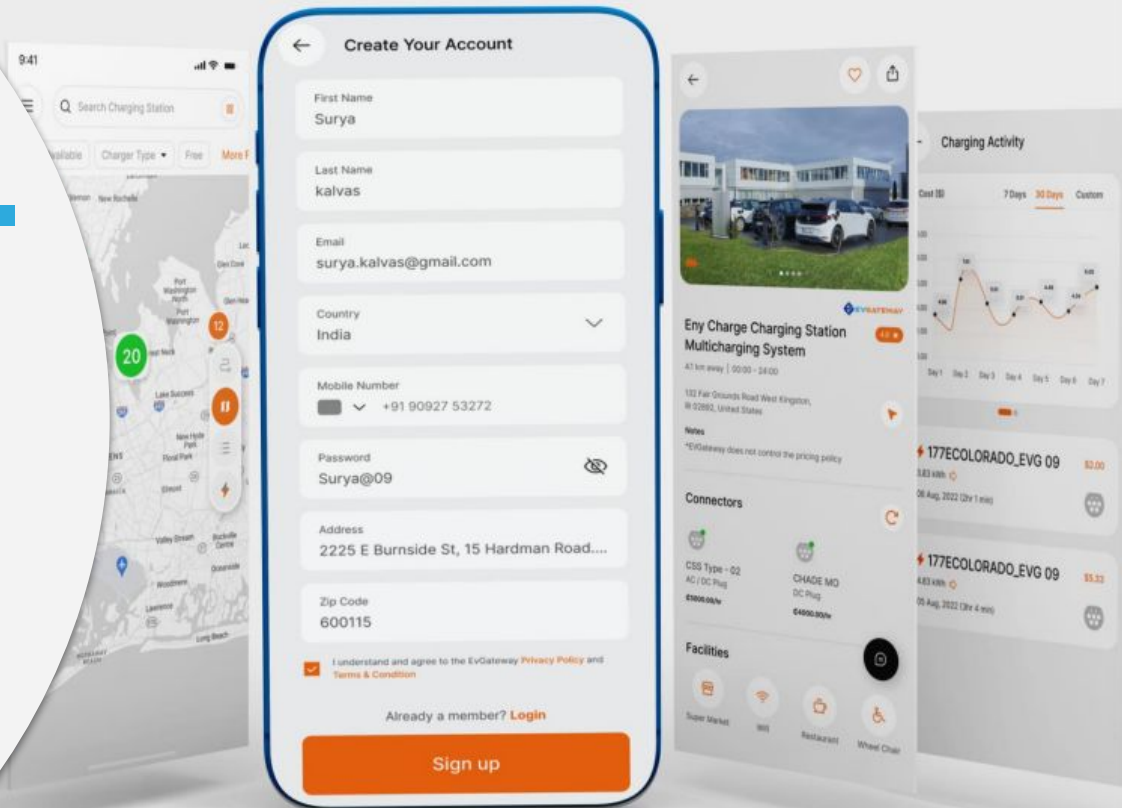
9:41

Search Charging Station

Available Charger Type Free More F

20

12

Create Your Account

First Name
Surya

Last Name
kalvas

Email
surya.kalvas@gmail.com

Country
India

Mobile Number
+91 90927 53272

Password
Surya@09

Address
2225 E Burnside St, 15 Hardman Road....

Zip Code
600115

I understand and agree to the EvGateway Privacy Policy and Terms & Condition

Already a member? Login

Sign up

EVGATEWAY

Eny Charge Charging Station Multicharging System

4.1 km away | 00:00 - 24:00

132 Fair Grounds Road West Kingston, RI 02892, United States

Notes
*EVGateway does not control the pricing policy

Connectors

CSS Type - 02
AC / DC Plug
£5000.00/hr

CHADE MO
DC Plug
£4000.00/hr

Facilities

Super Market

Wifi

Restaurant

Wheel Chair

Charging Activity

Cost ($)

7 Days 30 Days Custom

Day1 Day2 Day3 Day4 Day5 Day6 Day7

177ECOLORADO_EVG 09
3.83 kWh
06 Aug, 2022 (2hr 1 min)
$2.00

177ECOLORADO_EVG 09
4.83 kWh
05 Aug, 2022 (3hr 4 min)
$5.33